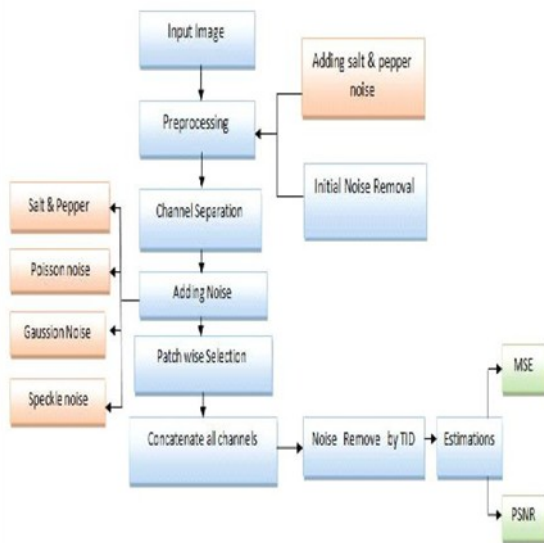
Input Image

Adding salt & pepper noise

Preprocessing

Initial Noise Removal

Salt & Pepper

Channel Separation

Poisson noise

Adding Noise

Gaussion Noise

Patch wise Selection

Speckle noise

Concatenate all channels

Noise Remove by TID

Estimations

MSE

PSNR